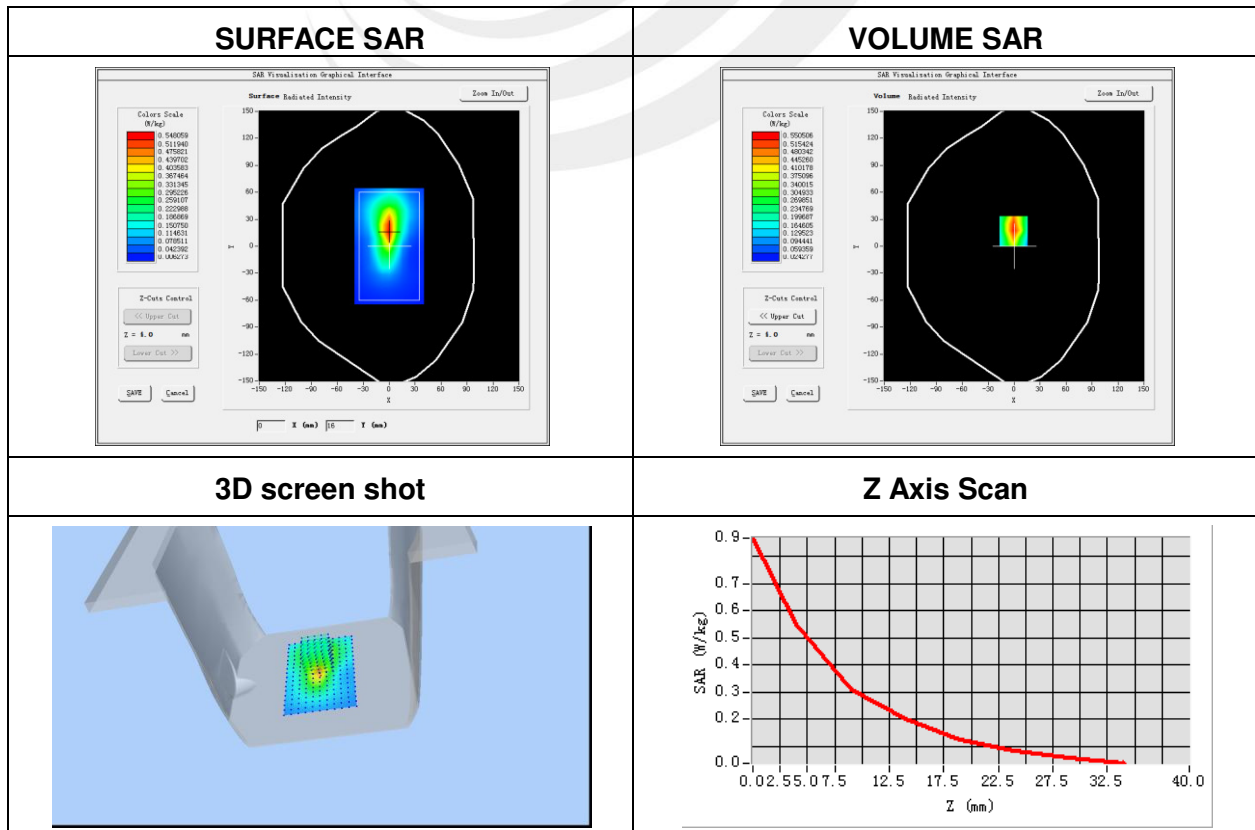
| SURFACE SAR | VOLUME SAR |
|---|---|
| SAR Visualization Graphical Interface<br>Surface Radiated Intensity<br>Zoom In/Out<br>Colors Scale (W/kg)<br>0.548059<br>0.511940<br>0.475821<br>0.439702<br>0.403583<br>0.367464<br>0.331345<br>0.295226<br>0.259107<br>0.222988<br>0.186869<br>0.150750<br>0.114631<br>0.078511<br>0.042392<br>0.006273<br>Z-Cuts Control<br><< Upper Cut<br>Z = 1.0 mm<br>Lower Cut >><br>SAVE<br>Cancel<br>150 120 90 60 30 0 −30 −60 −90 −120 −150<br>Y<br>−150 −120 −90 −60 −30 0 30 60 90 120 150<br>X<br>0 X (mm) 16 Y (mm) | SAR Visualization Graphical Interface<br>Volume Radiated Intensity<br>Zoom In/Out<br>Colors Scale (W/kg)<br>0.550506<br>0.515424<br>0.480342<br>0.445260<br>0.410178<br>0.375096<br>0.340015<br>0.304933<br>0.269851<br>0.234769<br>0.199687<br>0.164605<br>0.129523<br>0.094441<br>0.059359<br>0.024277<br>Z-Cuts Control<br><< Upper Cut<br>Z = 1.0 mm<br>Lower Cut >><br>SAVE<br>Cancel<br>150 120 90 60 30 0 −30 −60 −90 −120 −150<br>Y<br>−150 −120 −90 −60 −30 0 30 60 90 120 150<br>X |
| 3D screen shot | Z Axis Scan |
| | 0.9<br>0.7<br>0.6<br>0.5<br>0.4<br>0.3<br>0.2<br>0.0<br>SAR (W/kg)<br>0.0 2.5 5.0 7.5 12.5 17.5 22.5 27.5 32.5 40.0<br>Z (mm) |